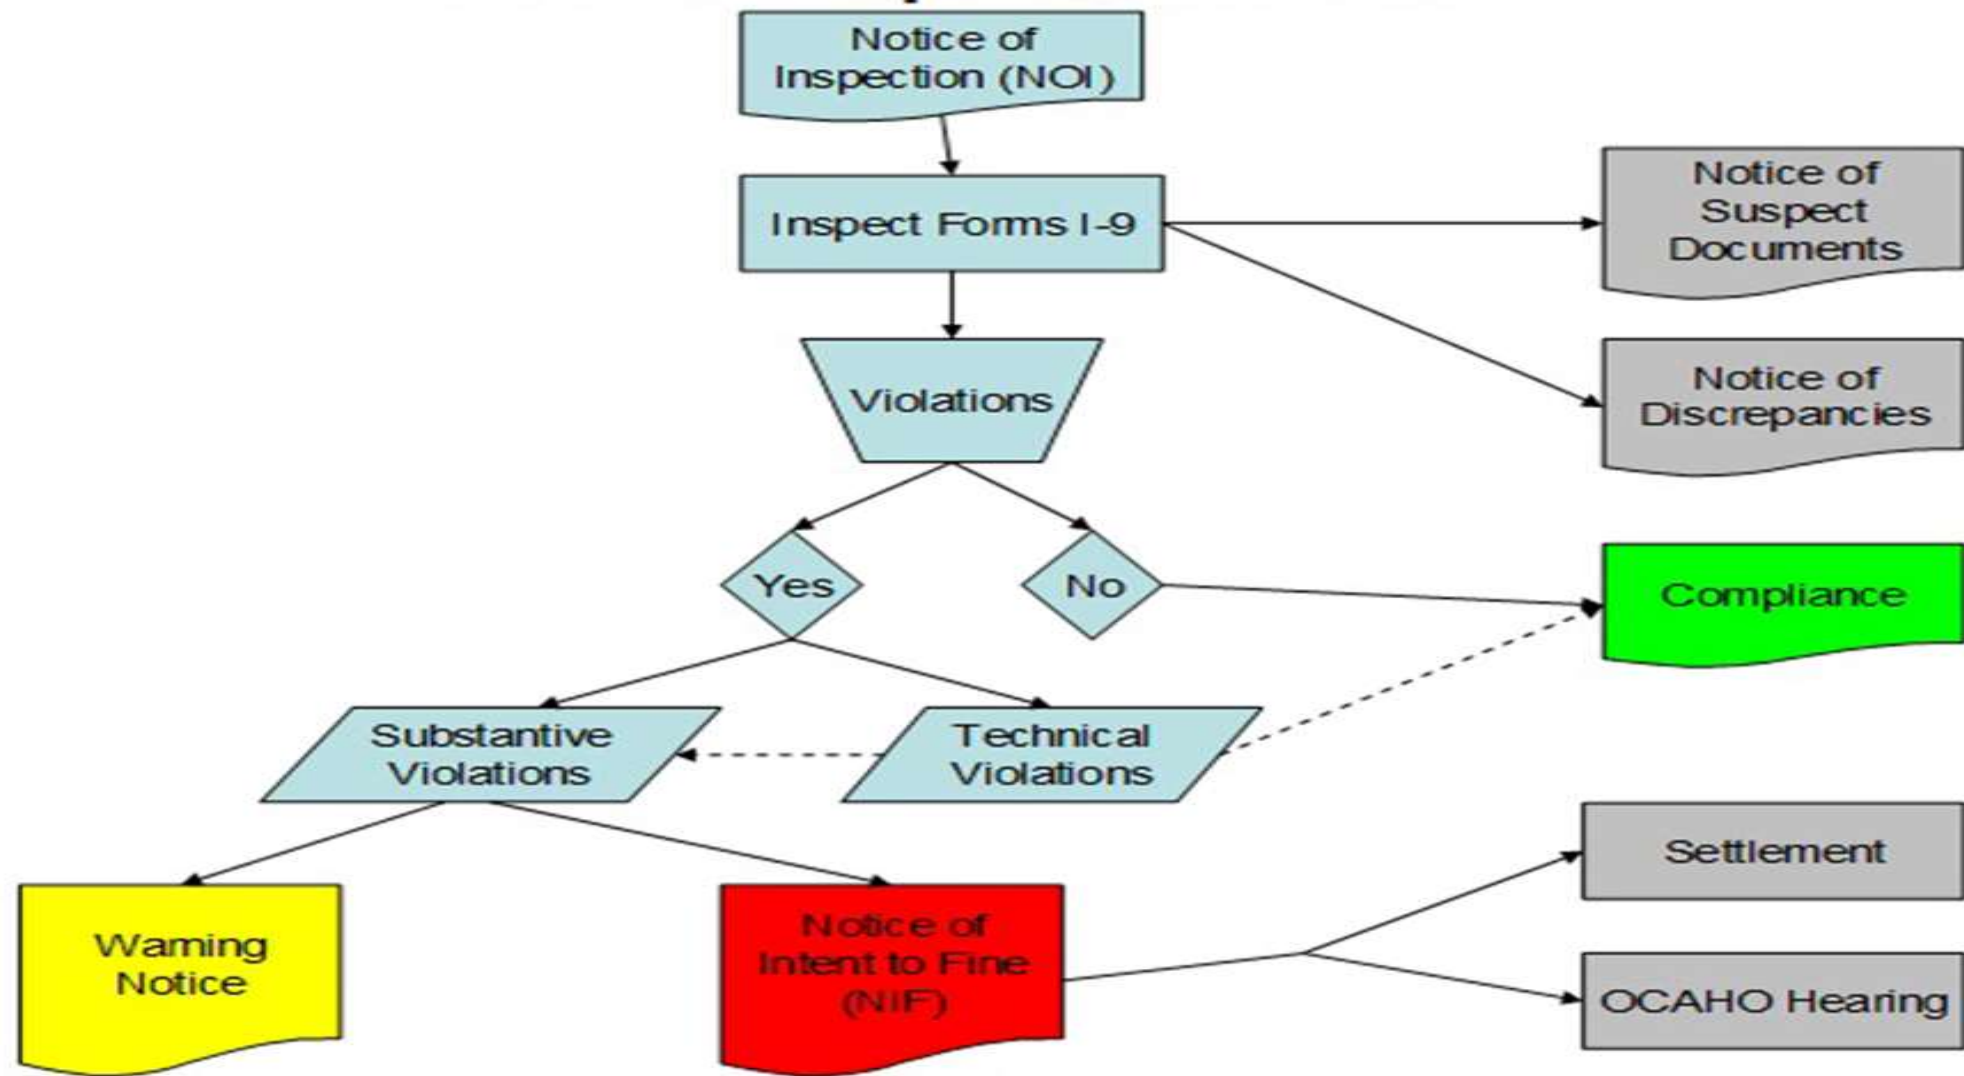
Notice of Inspection (NOI)

Inspect Forms I-9

Notice of Suspect Documents

Notice of Discrepancies

Violations

Yes

No

Compliance

Substantive Violations

Technical Violations

Warning Notice

Notice of Intent to Fine (NIF)

Settlement

OCAHO Hearing